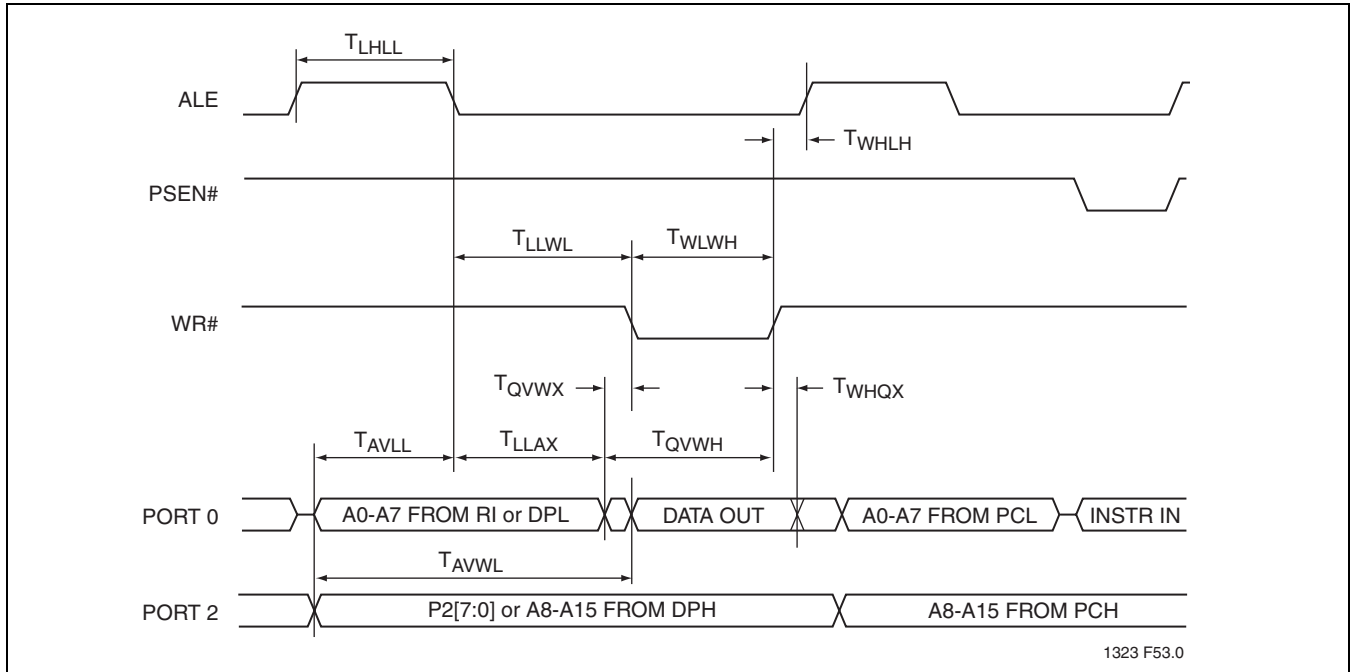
$T_{LHLL}$

ALE

$T_{WHLH}$

PSEN#

$T_{LLWL}$

$T_{WLWH}$

WR#

$T_{QVWX}$

$T_{WHQX}$

$T_{AVLL}$

$T_{LLAX}$

$T_{QVWH}$

PORT 0

A0-A7 FROM RI or DPL

DATA OUT

A0-A7 FROM PCL

INSTR IN

$T_{AVWL}$

PORT 2

P2[7:0] or A8-A15 FROM DPH

A8-A15 FROM PCH

1323 F53.0